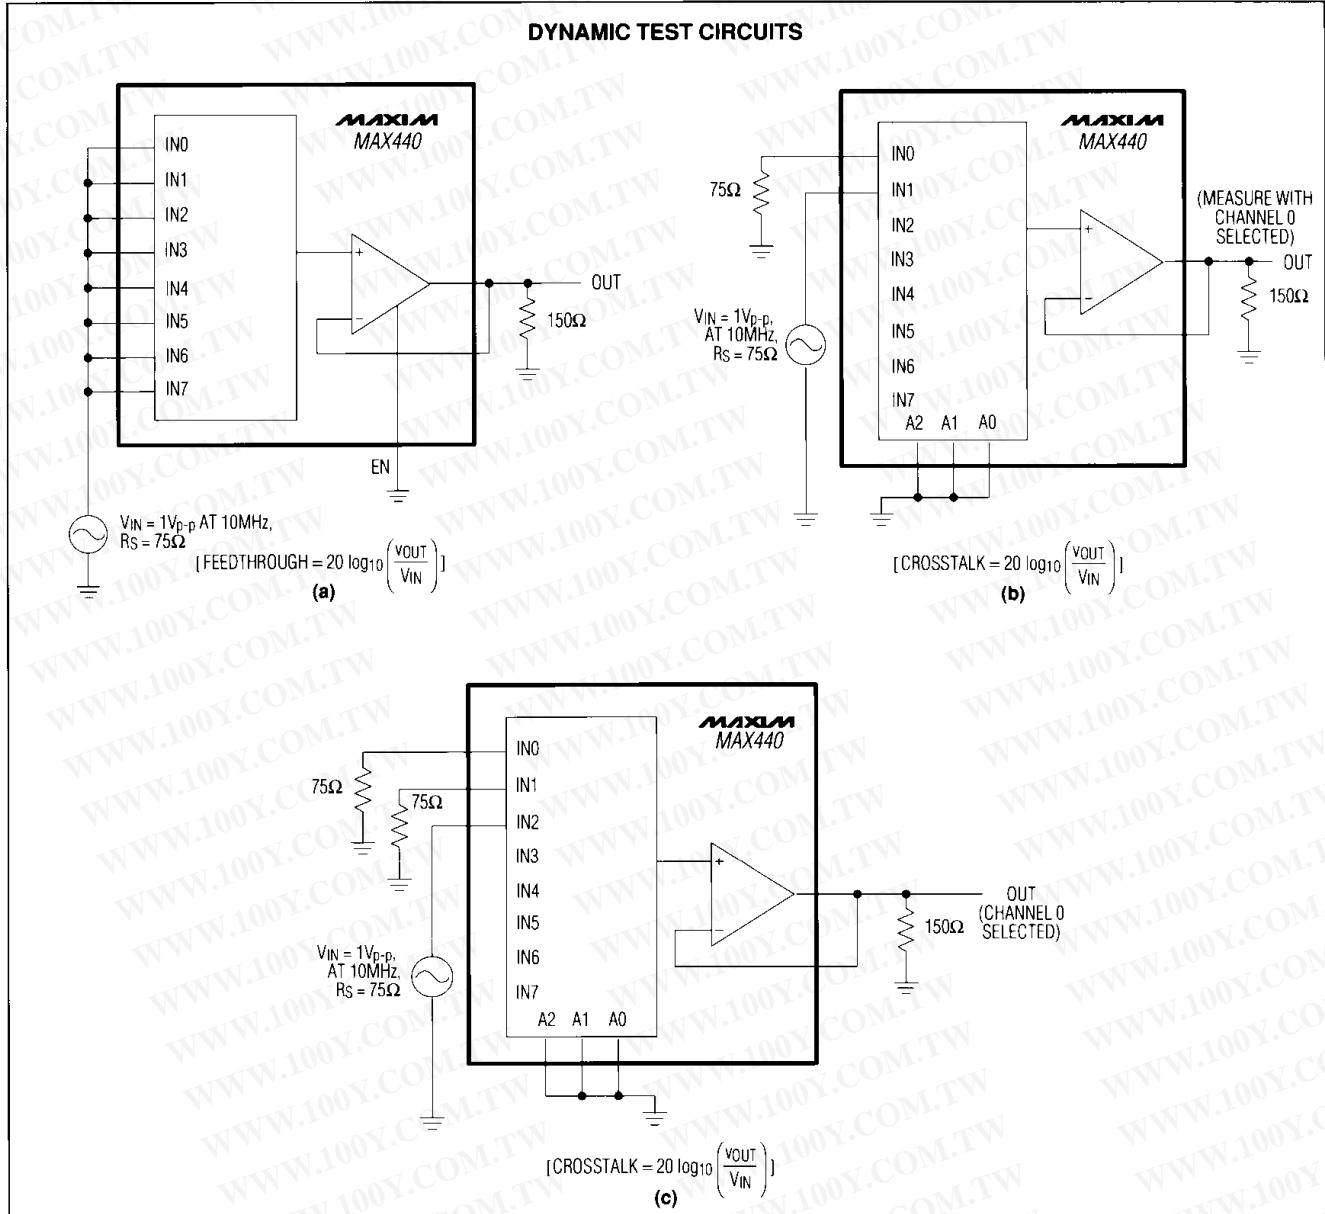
DYNAMIC TEST CIRCUITS

MAXIM
MAX440

IN0
IN1
IN2
IN3
IN4
IN5
IN6
IN7

+
−

OUT
150Ω

EN

$V_{IN}$ = 1$V_{p-p}$ AT 10MHz,
$R_S$ = 75Ω

[FEEDTHROUGH = 20 $\log_{10}\left(\frac{V_{OUT}}{V_{IN}}\right)$]

(a)

MAXIM
MAX440

75Ω

IN0
IN1
IN2
IN3
IN4
IN5
IN6
IN7
A2 A1 A0

+
−

(MEASURE WITH CHANNEL 0 SELECTED)

OUT
150Ω

$V_{IN}$ = 1$V_{p-p}$,
AT 10MHz,
$R_S$ = 75Ω

[CROSSTALK = 20 $\log_{10}\left(\frac{V_{OUT}}{V_{IN}}\right)$]

(b)

MAXIM
MAX440

75Ω
75Ω

IN0
IN1
IN2
IN3
IN4
IN5
IN6
IN7
A2 A1 A0

+
−

OUT
(CHANNEL 0 SELECTED)
150Ω

$V_{IN}$ = 1$V_{p-p}$,
AT 10MHz,
$R_S$ = 75Ω

[CROSSTALK = 20 $\log_{10}\left(\frac{V_{OUT}}{V_{IN}}\right)$]

(c)

WWW.100Y.COM.TW